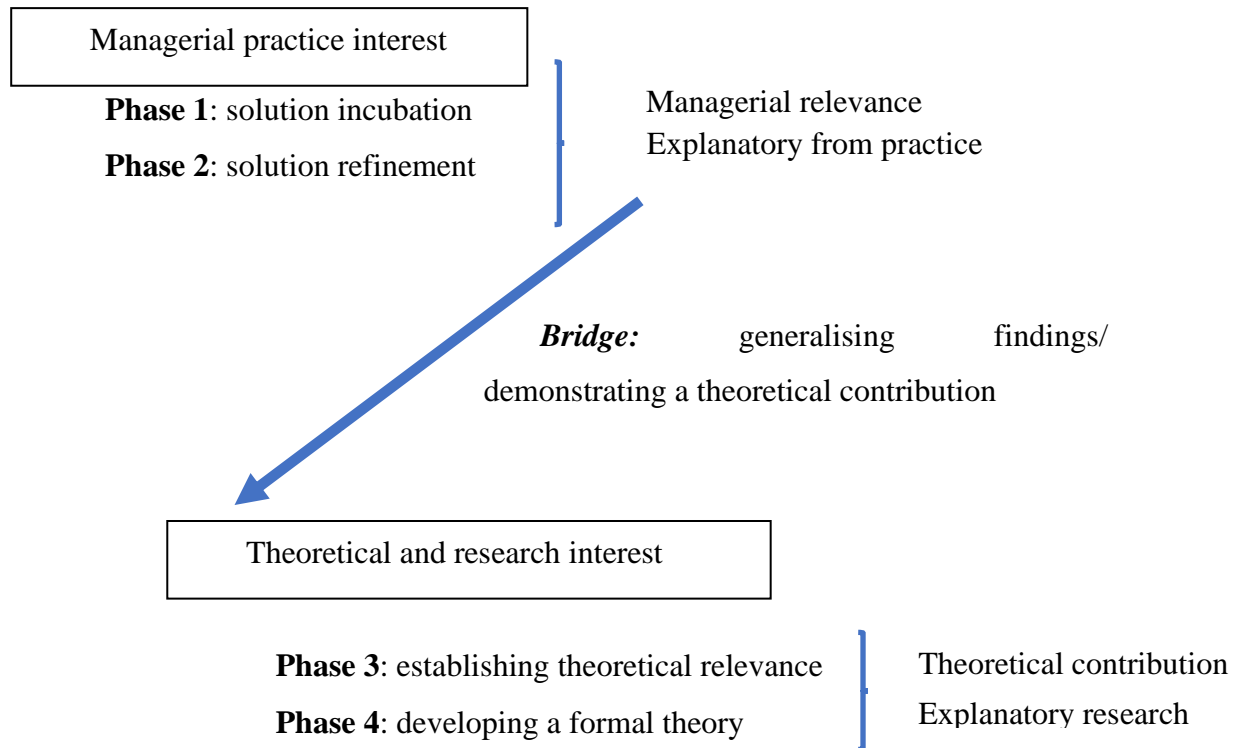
Managerial practice interest

**Phase 1**: solution incubation

**Phase 2**: solution refinement

Managerial relevance
Explanatory from practice

***Bridge:*** generalising findings/ demonstrating a theoretical contribution

Theoretical and research interest

**Phase 3**: establishing theoretical relevance

**Phase 4**: developing a formal theory

Theoretical contribution
Explanatory research